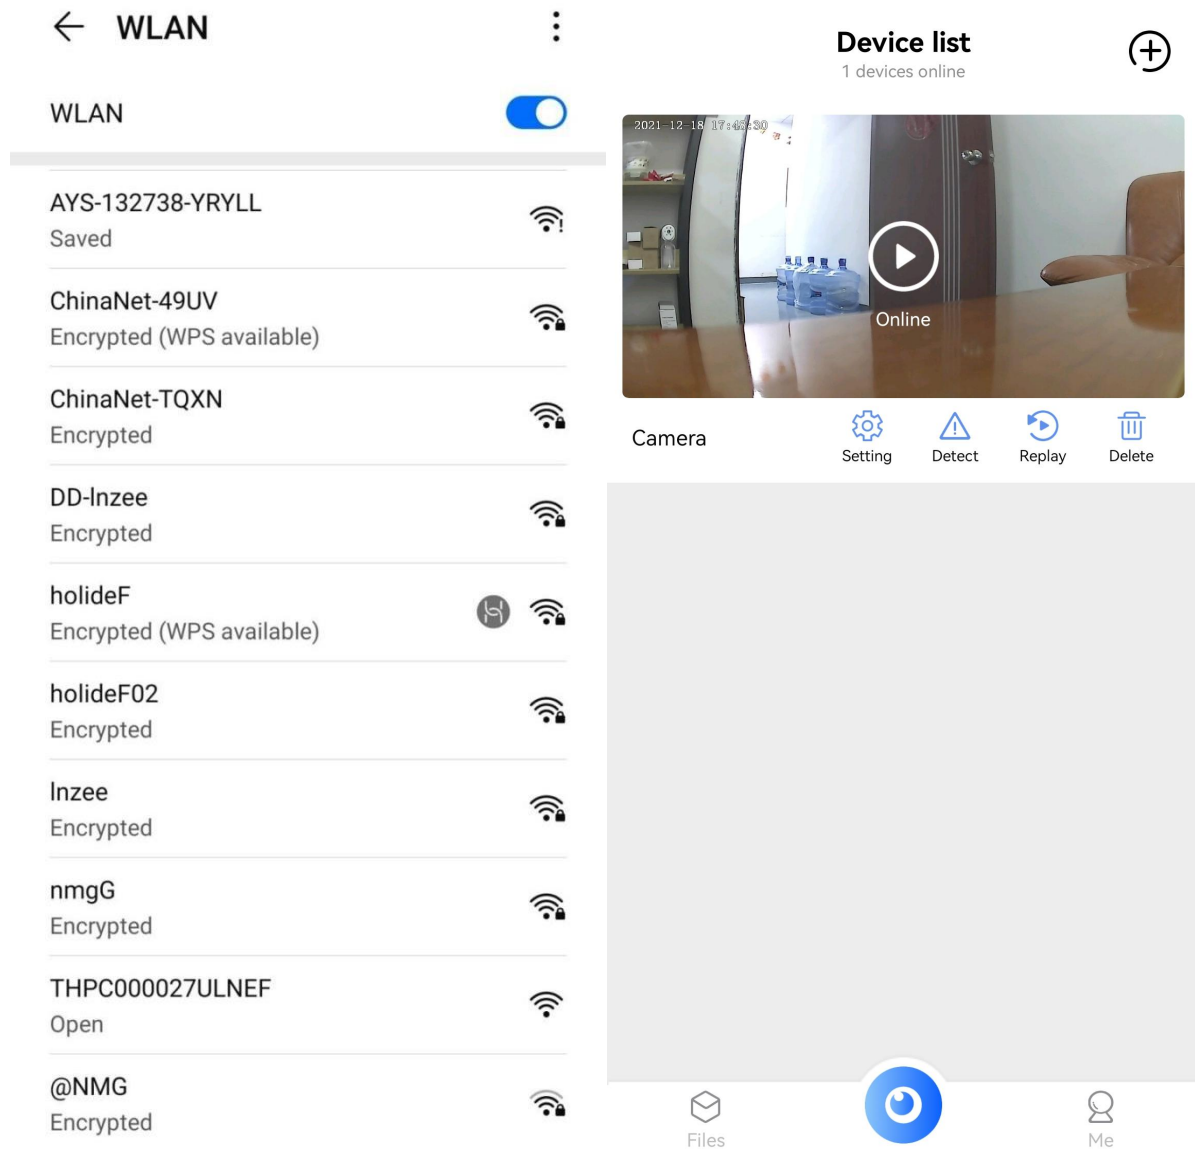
WLAN

WLAN

AYS-132738-YRYLL
Saved

ChinaNet-49UV
Encrypted (WPS available)

ChinaNet-TQXN
Encrypted

DD-Inzee
Encrypted

holideF
Encrypted (WPS available)

holideF02
Encrypted

Inzee
Encrypted

nmgG
Encrypted

THPC000027ULNEF
Open

@NMG
Encrypted

Device list
1 devices online

2021-12-18 17:4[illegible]:30

Online

Camera

Setting
Detect
Replay
Delete

Files
Me